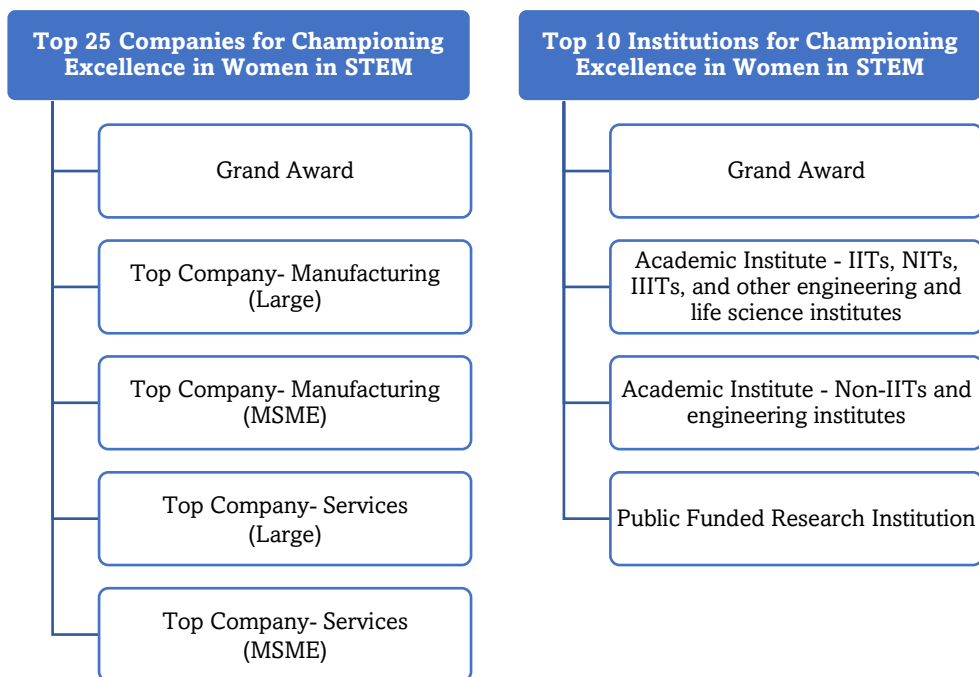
Top 25 Companies for Championing Excellence in Women in STEM

Grand Award

Top Company- Manufacturing (Large)

Top Company- Manufacturing (MSME)

Top Company- Services (Large)

Top Company- Services (MSME)

Top 10 Institutions for Championing Excellence in Women in STEM

Grand Award

Academic Institute - IITs, NITs, IIITs, and other engineering and life science institutes

Academic Institute - Non-IITs and engineering institutes

Public Funded Research Institution